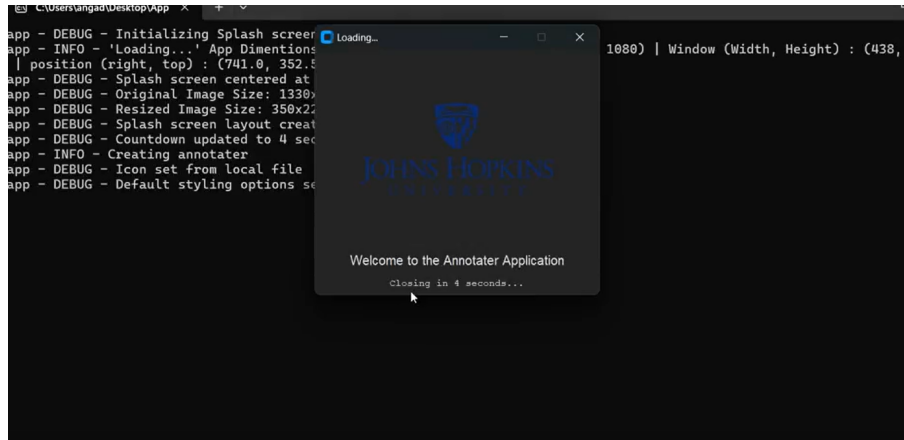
C:\Users\angad\Desktop\App

app - DEBUG - Initializing Splash screen
app - INFO - 'Loading...' App Dimentions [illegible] 1080) | Window (Width, Height) : (438,
| position (right, top) : (741.0, 352.5
app - DEBUG - Splash screen centered at
app - DEBUG - Original Image Size: 1330x
app - DEBUG - Resized Image Size: 350x22
app - DEBUG - Splash screen layout creat
app - DEBUG - Countdown updated to 4 sec
app - INFO - Creating annotater
app - DEBUG - Icon set from local file
app - DEBUG - Default styling options se

Loading...

JOHNS HOPKINS
UNIVERSITY

Welcome to the Annotater Application

Closing in 4 seconds...